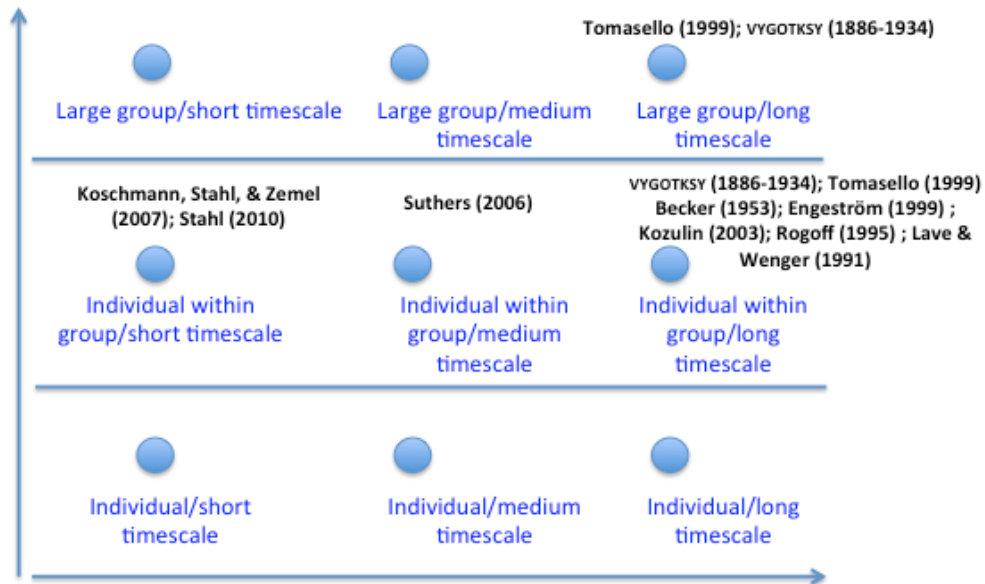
Tomasello (1999); VYGOTKSY (1886-1934)

Large group/short timescale

Large group/medium timescale

Large group/long timescale

Koschmann, Stahl, & Zemel (2007); Stahl (2010)

Suthers (2006)

VYGOTKSY (1886-1934); Tomasello (1999) Becker (1953); Engeström (1999) ; Kozulin (2003); Rogoff (1995) ; Lave & Wenger (1991)

Individual within group/short timescale

Individual within group/medium timescale

Individual within group/long timescale

Individual/short timescale

Individual/medium timescale

Individual/long timescale